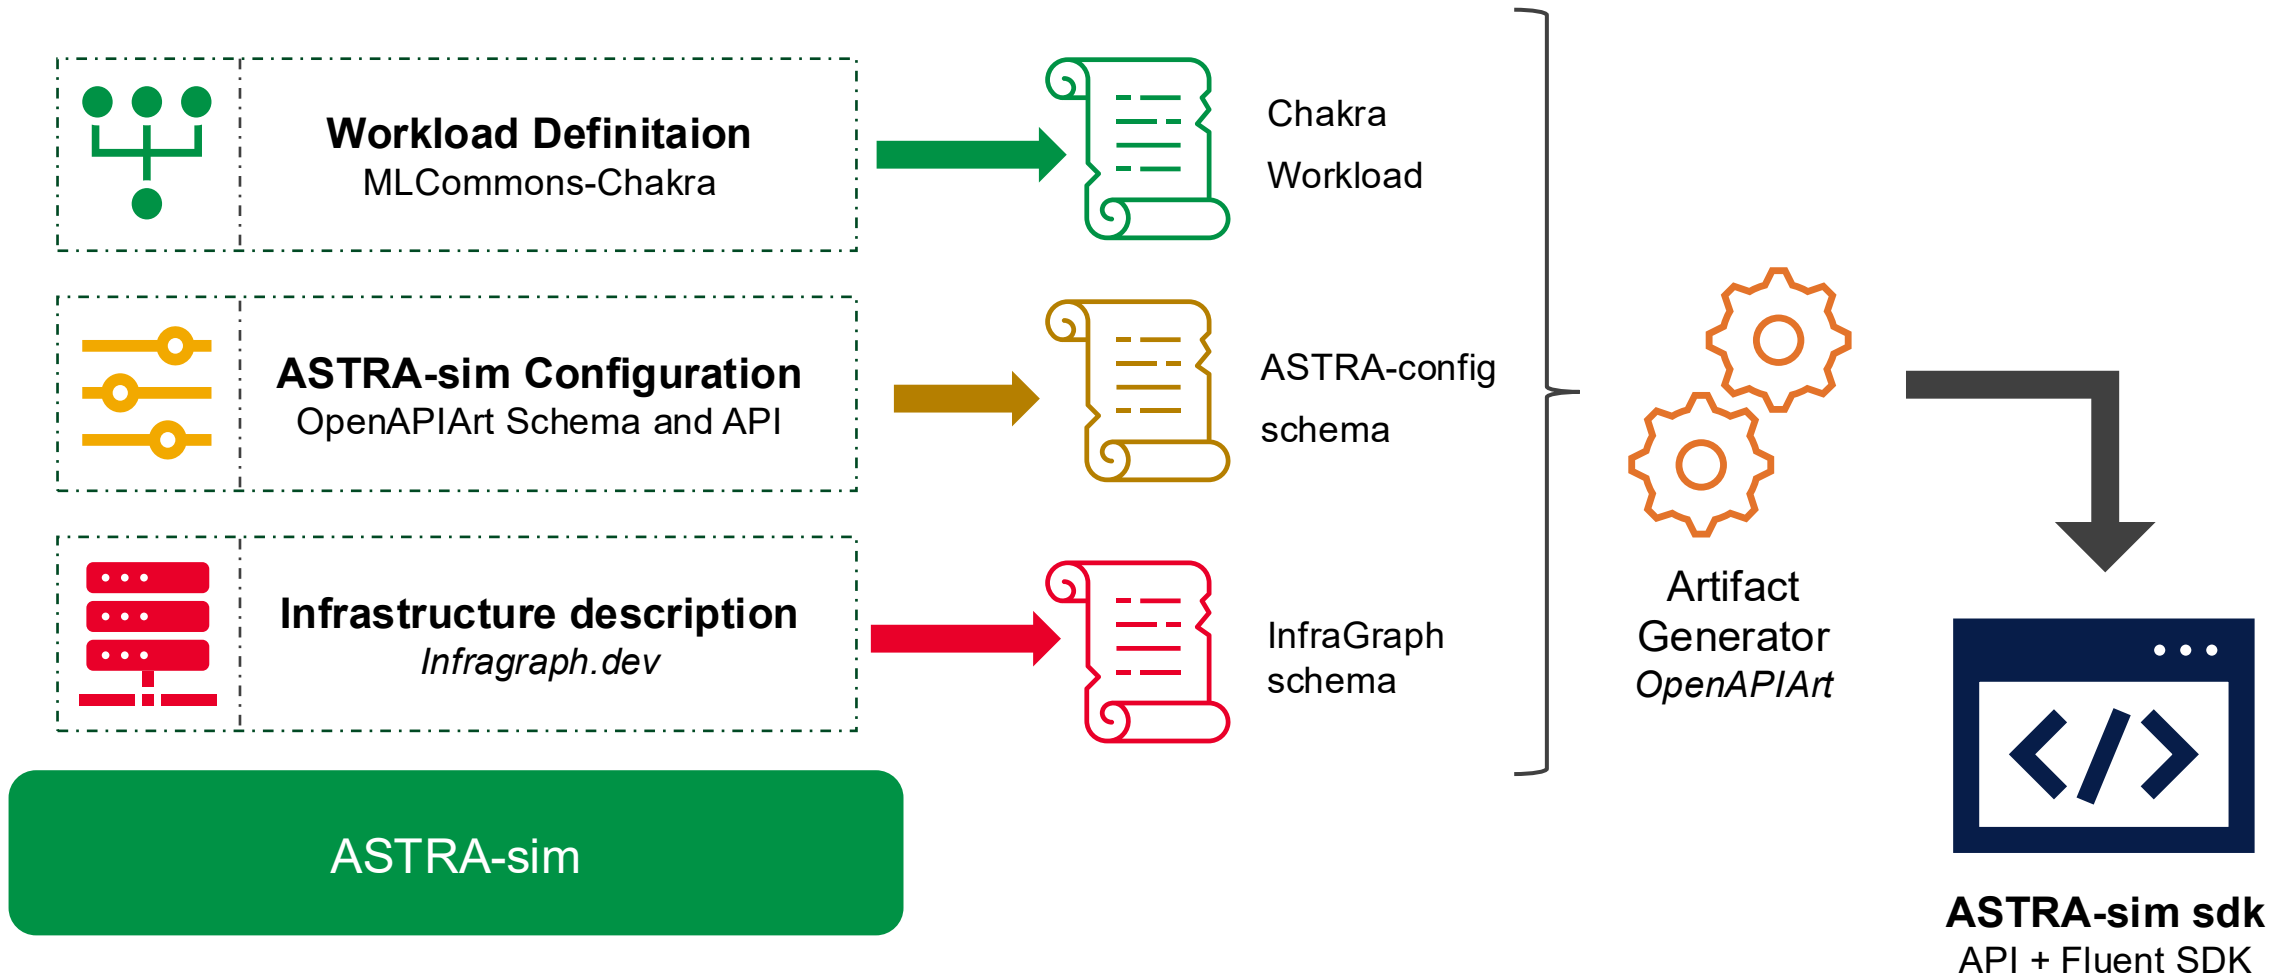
Workload Definitaion
MLCommons-Chakra

Chakra
Workload

ASTRA-sim Configuration
OpenAPIArt Schema and API

ASTRA-config
schema

Infrastructure description
Infragraph.dev

InfraGraph
schema

Artifact
Generator
OpenAPIArt

ASTRA-sim

ASTRA-sim sdk
API + Fluent SDK